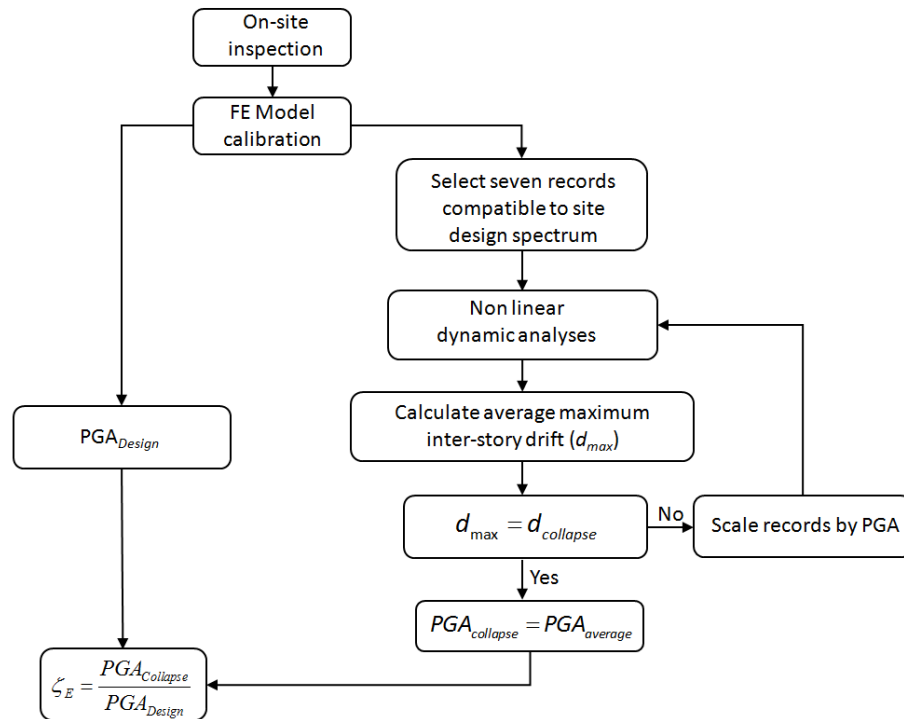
On-site inspection

FE Model calibration

Select seven records compatible to site design spectrum

Non linear dynamic analyses

Calculate average maximum inter-story drift ($d_{max}$)

$d_{\max} = d_{collapse}$

No

Scale records by PGA

Yes

$PGA_{collapse} = PGA_{average}$

PGA$_{Design}$

$\zeta_E = \frac{PGA_{Collapse}}{PGA_{Design}}$